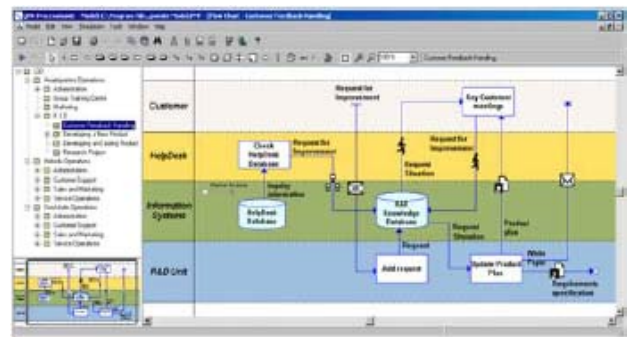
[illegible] - [Flow Chart - Customer Feedback Handling]

File Edit View Simulation Tools Window Help

Customer Feedback Handling

Headquarters Operations
Administration
Group Training Center
Marketing
R & D
Customer Feedback Handling
Developing a New Product
Developing and testing Product
Research Project
Remote Operations
Administration
Customer Support
Sales and Marketing
Service Operations
Worldwide Operations
Administration
Customer Support
Sales and Marketing
Service Operations

Customer

HelpDesk

Information Systems

R&D Unit

Request for Improvement

Key Customer meetings

Check HelpDesk Database

Request for Improvement

Request for Improvement

Request Situation

Inquiry information

HelpDesk Database

R&D Knowledge Database

Request Situation

Product plan

Request

Add request

Update Product Plan

White Paper

Requirements specification